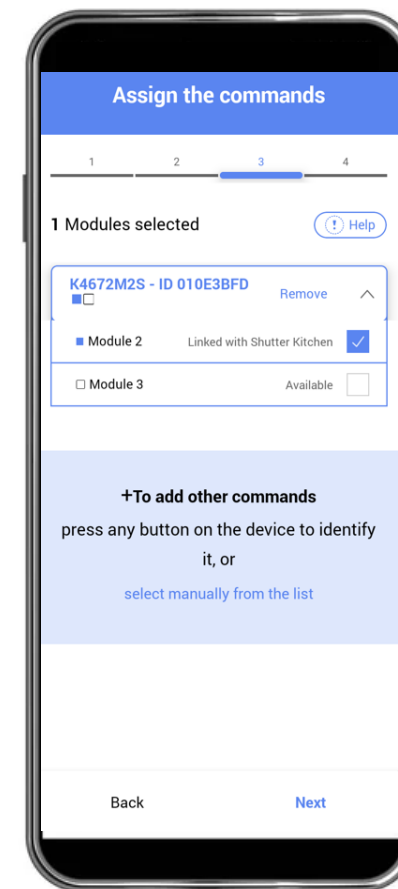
Assign the commands

1
2
3
4

1 Modules selected

Help

K4672M2S - ID 010E3BFD

Remove

Module 2
Linked with Shutter Kitchen

Module 3
Available

+To add other commands

press any button on the device to identify it, or

select manually from the list

Back

Next